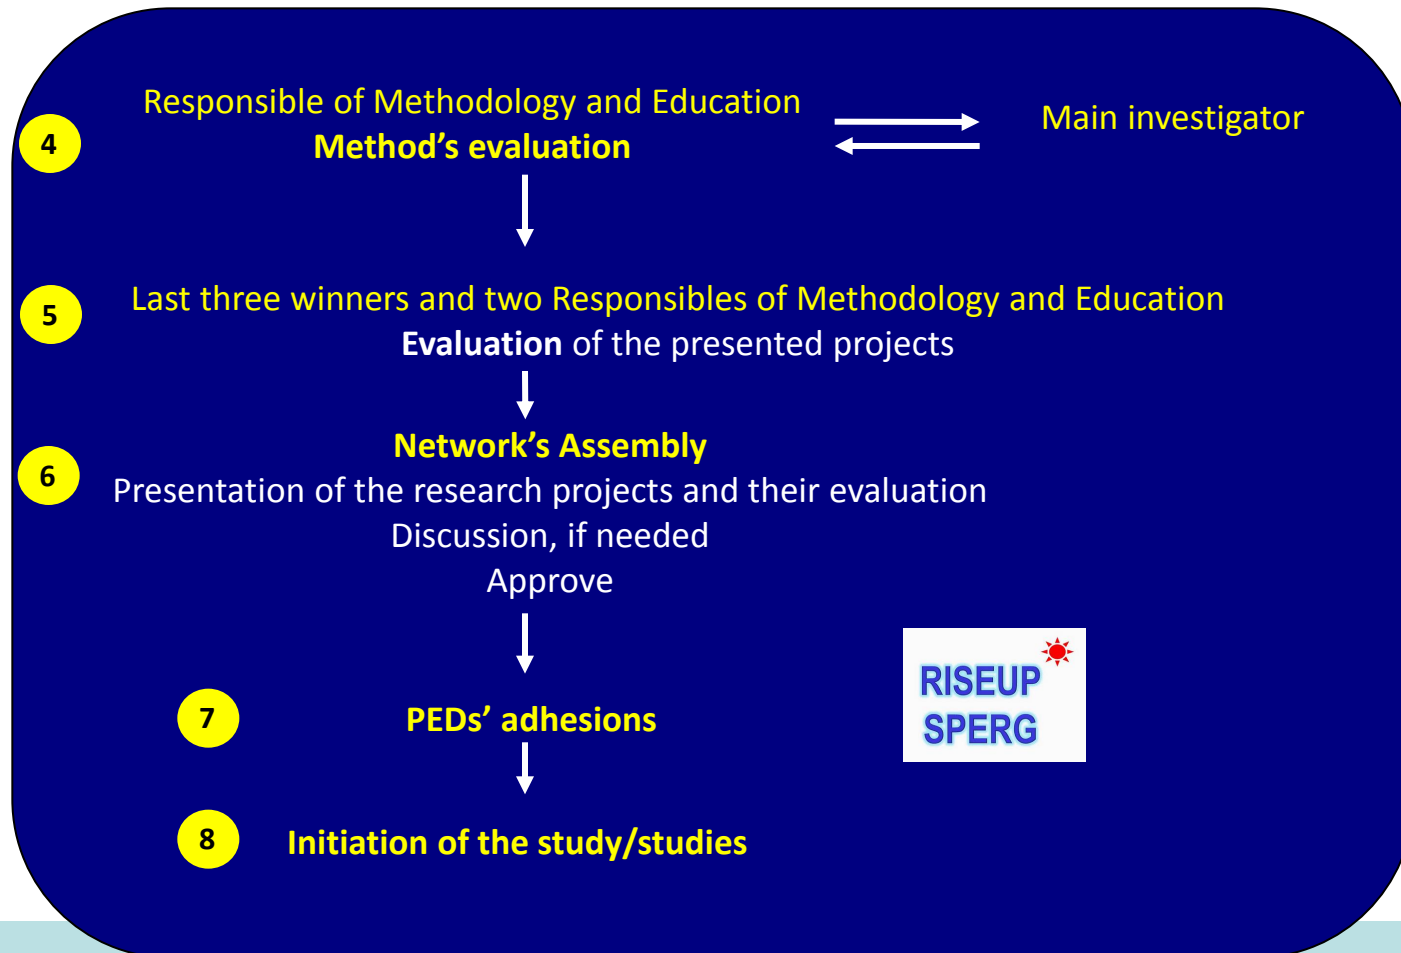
4

Responsible of Methodology and Education
**Method's evaluation**

Main investigator

5

Last three winners and two Responsibles of Methodology and Education
**Evaluation** of the presented projects

6

**Network's Assembly**
Presentation of the research projects and their evaluation
Discussion, if needed
Approve

RISEUP
SPERG

7

**PEDs' adhesions**

8

**Initiation of the study/studies**